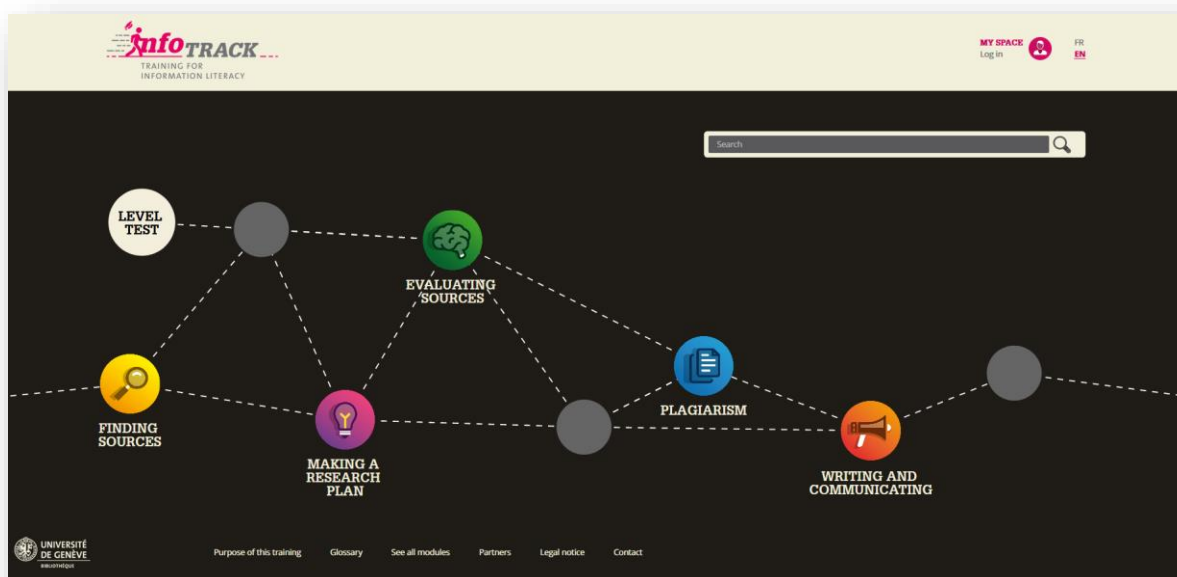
infoTRACK
TRAINING FOR INFORMATION LITERACY

MY SPACE
Log in

FR
EN

Search

LEVEL TEST

EVALUATING SOURCES

PLAGIARISM

FINDING SOURCES

MAKING A RESEARCH PLAN

WRITING AND COMMUNICATING

UNIVERSITÉ DE GENÈVE
BIBLIOTHÈQUE

Purpose of this training
Glossary
See all modules
Partners
Legal notice
Contact